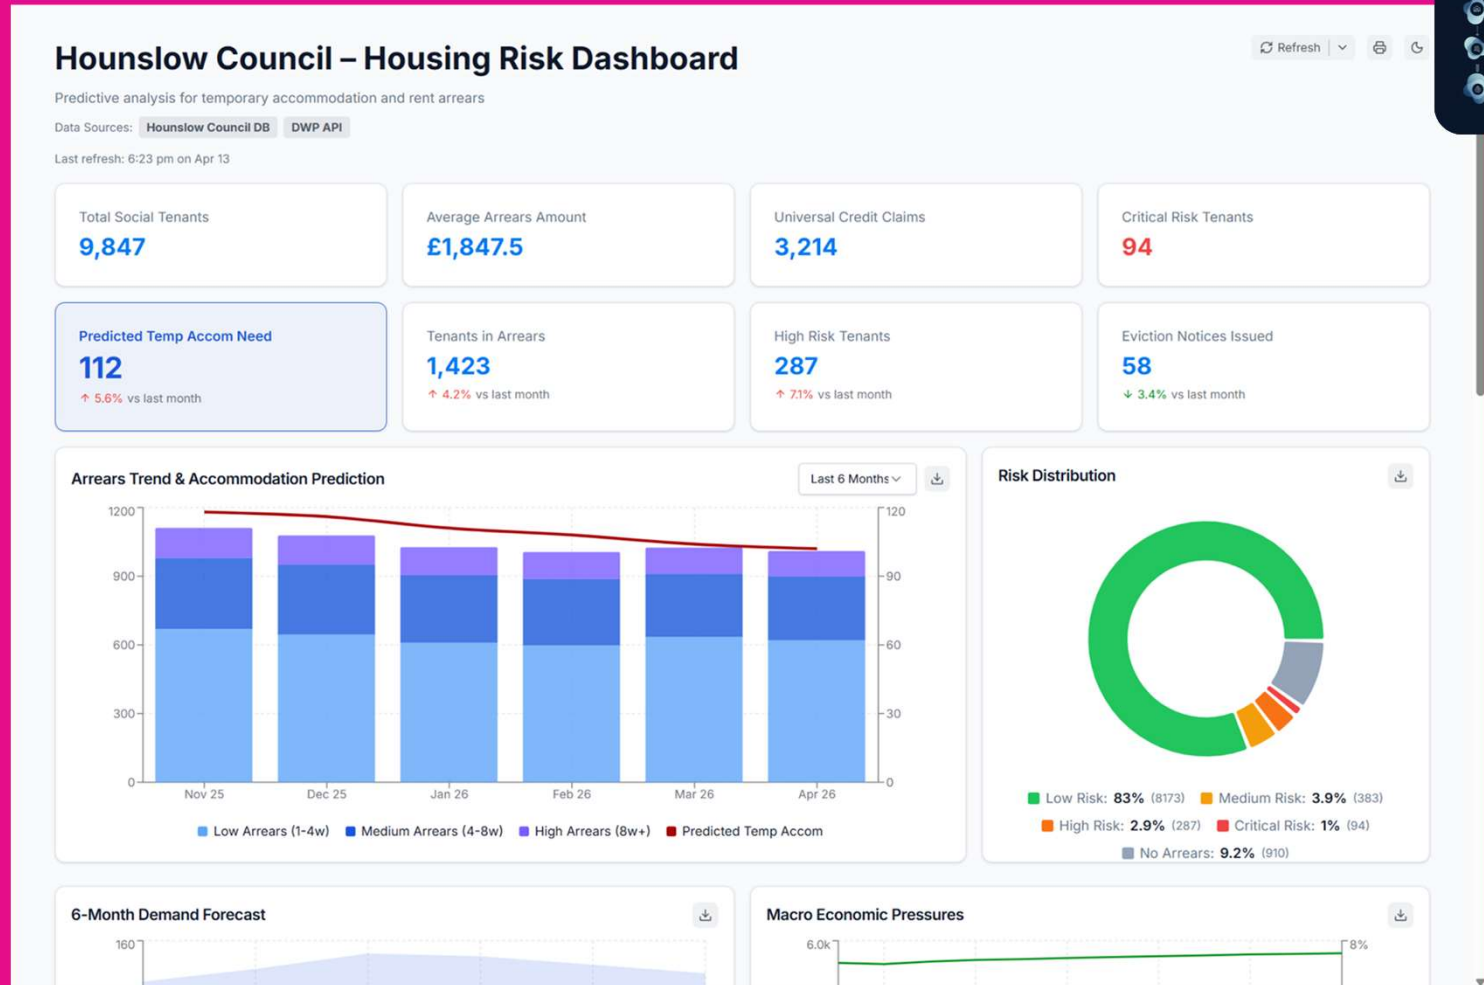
Hounslow Council – Housing Risk Dashboard

Refresh

Predictive analysis for temporary accommodation and rent arrears

Data Sources: Hounslow Council DB DWP API

Last refresh: 6:23 pm on Apr 13

Total Social Tenants
9,847

Average Arrears Amount
£1,847.5

Universal Credit Claims
3,214

Critical Risk Tenants
94

Predicted Temp Accom Need
112
↑ 5.6% vs last month

Tenants in Arrears
1,423
↑ 4.2% vs last month

High Risk Tenants
287
↑ 7.1% vs last month

Eviction Notices Issued
58
↓ 3.4% vs last month

Arrears Trend & Accommodation Prediction

Last 6 Months

1200
900
600
300
0

120
90
60
30
0

Nov 25 Dec 25 Jan 26 Feb 26 Mar 26 Apr 26

Low Arrears (1-4w) Medium Arrears (4-8w) High Arrears (8w+) Predicted Temp Accom

Risk Distribution

Low Risk: 83% (8173) Medium Risk: 3.9% (383)
High Risk: 2.9% (287) Critical Risk: 1% (94)
No Arrears: 9.2% (910)

6-Month Demand Forecast

160

Macro Economic Pressures

6.0k
8%